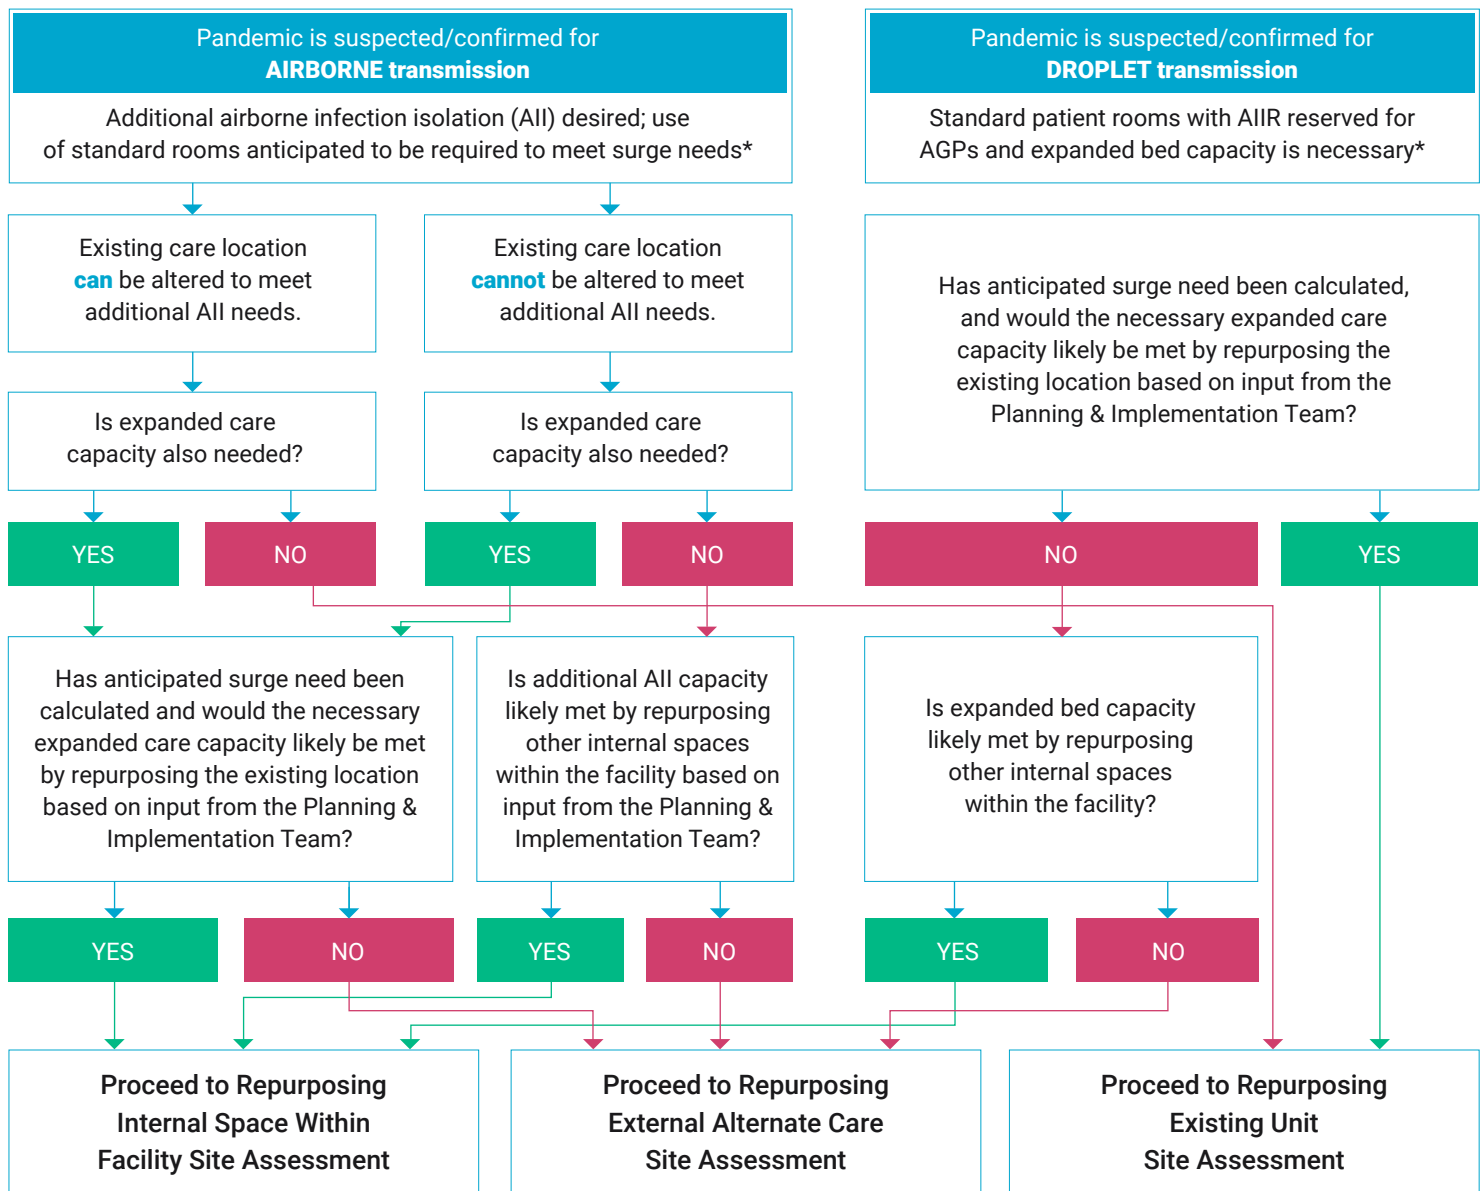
Pandemic is suspected/confirmed for
AIRBORNE transmission

Additional airborne infection isolation (AII) desired; use of standard rooms anticipated to be required to meet surge needs*

Pandemic is suspected/confirmed for
DROPLET transmission

Standard patient rooms with AIIR reserved for AGPs and expanded bed capacity is necessary*

Existing care location can be altered to meet additional AII needs.

Existing care location cannot be altered to meet additional AII needs.

Has anticipated surge need been calculated, and would the necessary expanded care capacity likely be met by repurposing the existing location based on input from the Planning & Implementation Team?

Is expanded care capacity also needed?

Is expanded care capacity also needed?

YES

NO

YES

NO

NO

YES

Has anticipated surge need been calculated and would the necessary expanded care capacity likely be met by repurposing the existing location based on input from the Planning & Implementation Team?

Is additional AII capacity likely met by repurposing other internal spaces within the facility based on input from the Planning & Implementation Team?

Is expanded bed capacity likely met by repurposing other internal spaces within the facility?

YES

NO

YES

NO

YES

NO

Proceed to Repurposing Internal Space Within Facility Site Assessment

Proceed to Repurposing External Alternate Care Site Assessment

Proceed to Repurposing Existing Unit Site Assessment